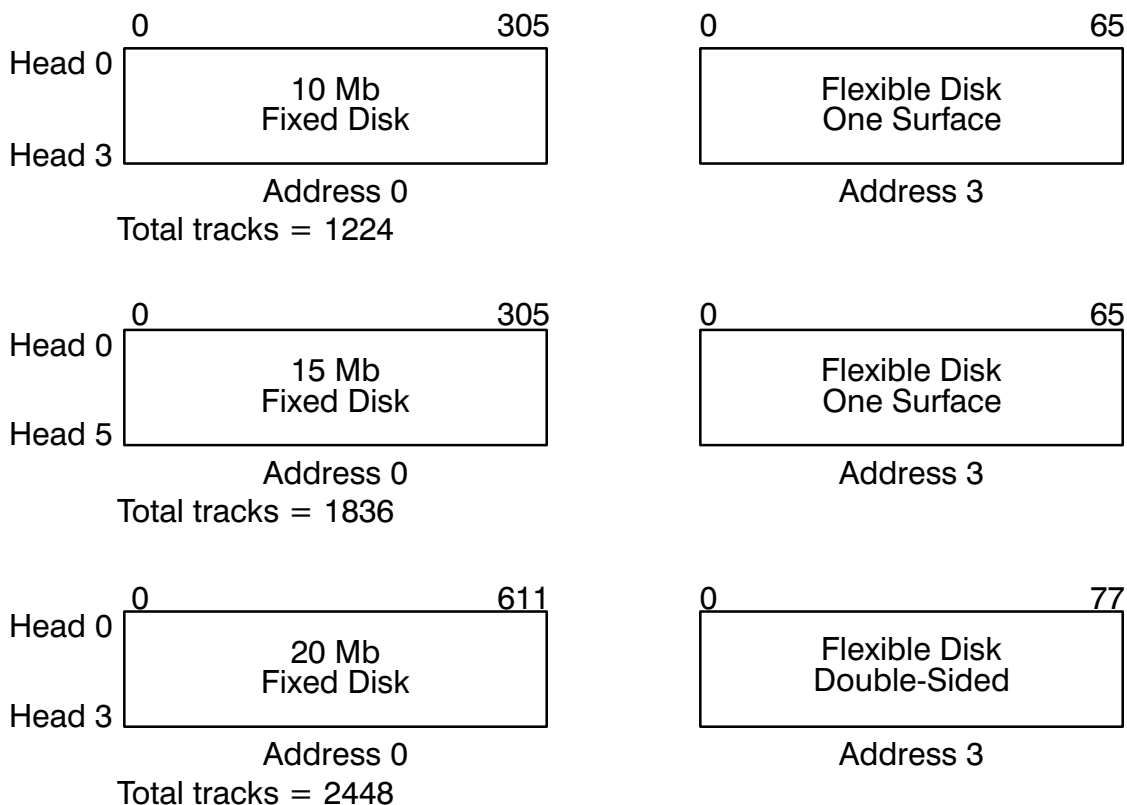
0 305
Head 0
10 Mb
Fixed Disk
Head 3
Address 0
Total tracks = 1224

0 65
Flexible Disk
One Surface
Address 3

0 305
Head 0
15 Mb
Fixed Disk
Head 5
Address 0
Total tracks = 1836

0 65
Flexible Disk
One Surface
Address 3

0 611
Head 0
20 Mb
Fixed Disk
Head 3
Address 0
Total tracks = 2448

0 77
Flexible Disk
Double-Sided
Address 3